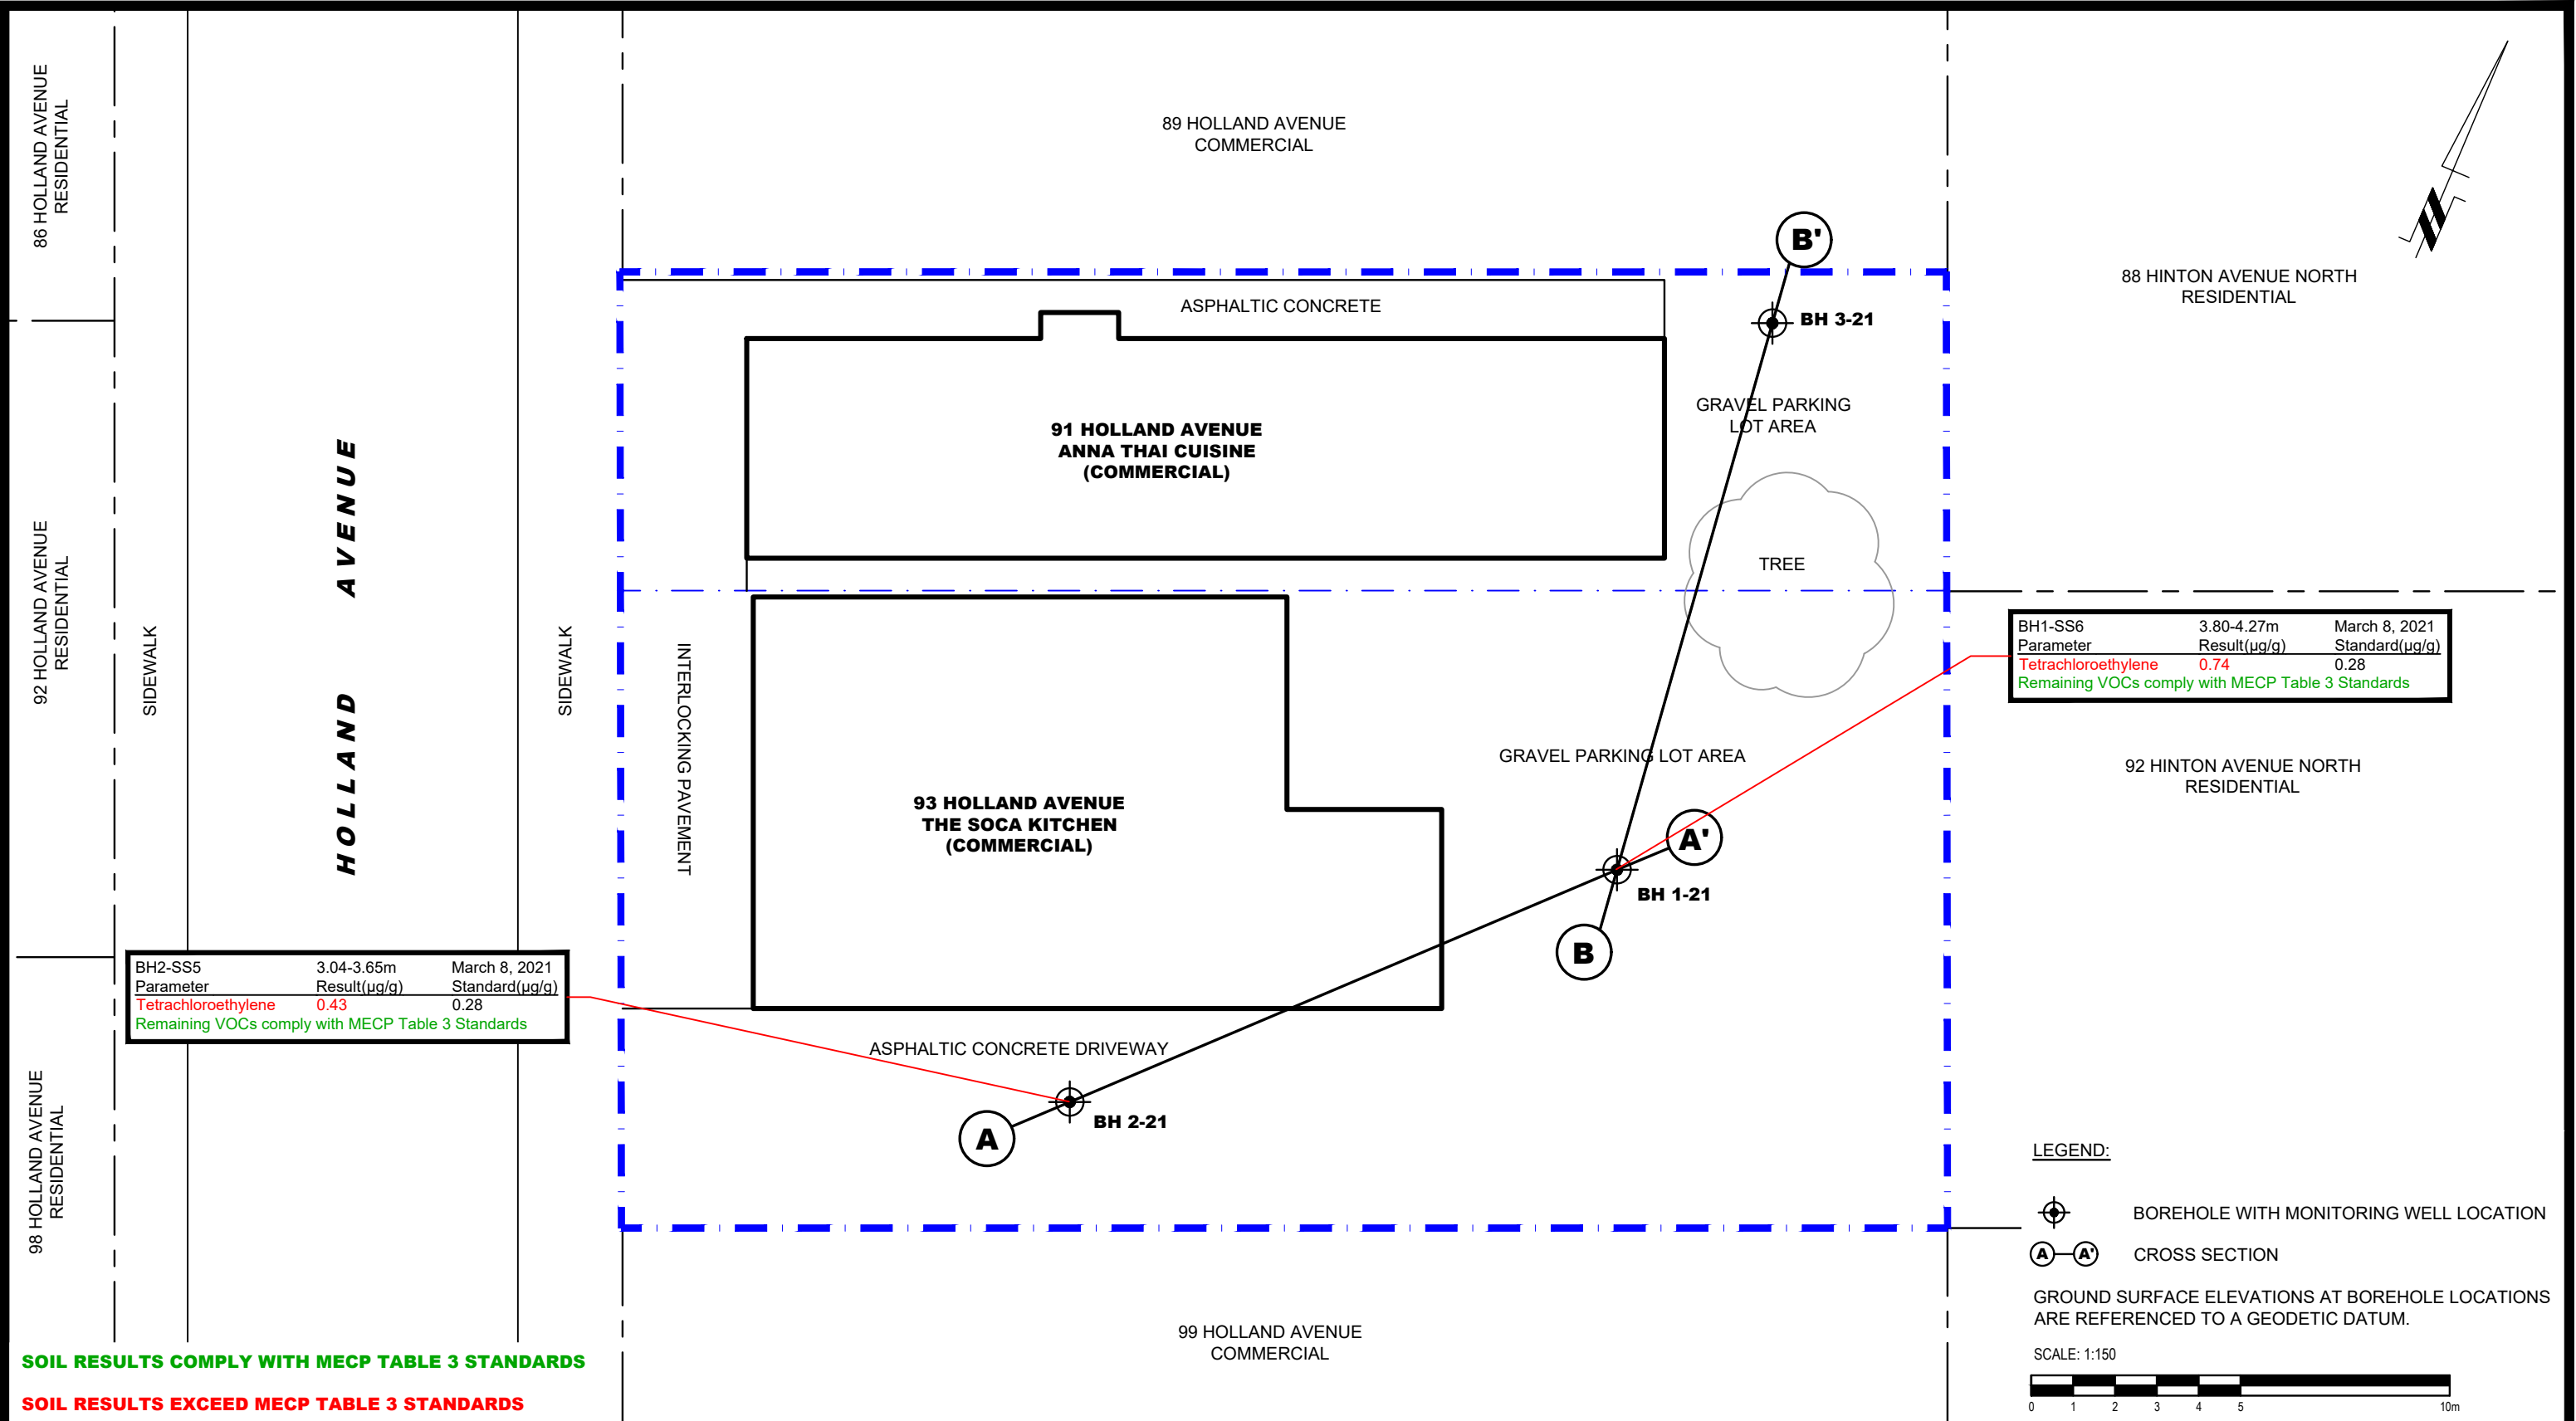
86 HOLLAND AVENUE
RESIDENTIAL

92 HOLLAND AVENUE
RESIDENTIAL

98 HOLLAND AVENUE
RESIDENTIAL

SIDEWALK

HOLLAND AVENUE

SIDEWALK

INTERLOCKING PAVEMENT

89 HOLLAND AVENUE
COMMERCIAL

N

88 HINTON AVENUE NORTH
RESIDENTIAL

B'

ASPHALTIC CONCRETE

BH 3-21

91 HOLLAND AVENUE
ANNA THAI CUISINE
(COMMERCIAL)

GRAVEL PARKING
LOT AREA

TREE

| BH1-SS6 | 3.80-4.27m | March 8, 2021 |
|---|---|---|
| Parameter | Result(µg/g) | Standard(µg/g) |
| Tetrachloroethylene | 0.74 | 0.28 |
| Remaining VOCs comply with MECP Table 3 Standards | | |

GRAVEL PARKING LOT AREA

92 HINTON AVENUE NORTH
RESIDENTIAL

93 HOLLAND AVENUE
THE SOCA KITCHEN
(COMMERCIAL)

A'

BH 1-21

B

| BH2-SS5 | 3.04-3.65m | March 8, 2021 |
|---|---|---|
| Parameter | Result(µg/g) | Standard(µg/g) |
| Tetrachloroethylene | 0.43 | 0.28 |
| Remaining VOCs comply with MECP Table 3 Standards | | |

ASPHALTIC CONCRETE DRIVEWAY

A

BH 2-21

LEGEND:

BOREHOLE WITH MONITORING WELL LOCATION

A A' CROSS SECTION

GROUND SURFACE ELEVATIONS AT BOREHOLE LOCATIONS ARE REFERENCED TO A GEODETIC DATUM.

SCALE: 1:150

0 1 2 3 4 5 10m

99 HOLLAND AVENUE
COMMERCIAL

SOIL RESULTS COMPLY WITH MECP TABLE 3 STANDARDS

SOIL RESULTS EXCEED MECP TABLE 3 STANDARDS